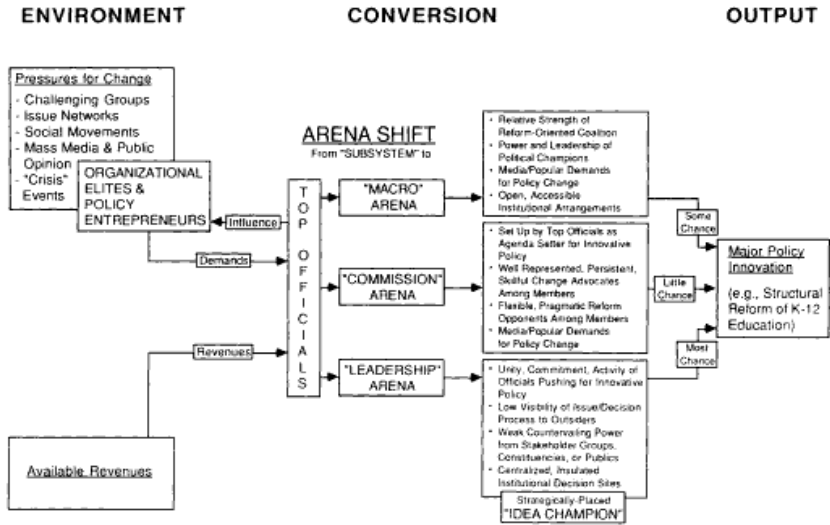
ENVIRONMENT

CONVERSION

OUTPUT

Pressures for Change
- Challenging Groups
- Issue Networks
- Social Movements
- Mass Media & Public Opinion
- "Crisis" Events

ORGANIZATIONAL ELITES & POLICY ENTREPRENEURS

Influence

Demands

Revenues

Available Revenues

ARENA SHIFT
From "SUBSYSTEM" to

TOP OFFICIALS

"MACRO" ARENA

"COMMISSION" ARENA

"LEADERSHIP" ARENA

• Relative Strength of Reform-Oriented Coalition
• Power and Leadership of Political Champions
• Media/Popular Demands for Policy Change
• Open, Accessible Institutional Arrangements

• Set Up by Top Officials as Agenda Setter for Innovative Policy
• Well Represented, Persistent, Skillful Change Advocates Among Members
• Flexible, Pragmatic Reform Opponents Among Members
• Media/Popular Demands for Policy Change

• Unity, Commitment, Activity of Officials Pushing for Innovative Policy
• Low Visibility of Issue/Decision Process to Outsiders
• Weak Countervailing Power from Stakeholder Groups, Constituencies, or Publics
• Centralized, Insulated Institutional Decision Sites

Strategically-Placed "IDEA CHAMPION"

Some Chance

Little Chance

Most Chance

Major Policy Innovation

(e.g., Structural Reform of K-12 Education)